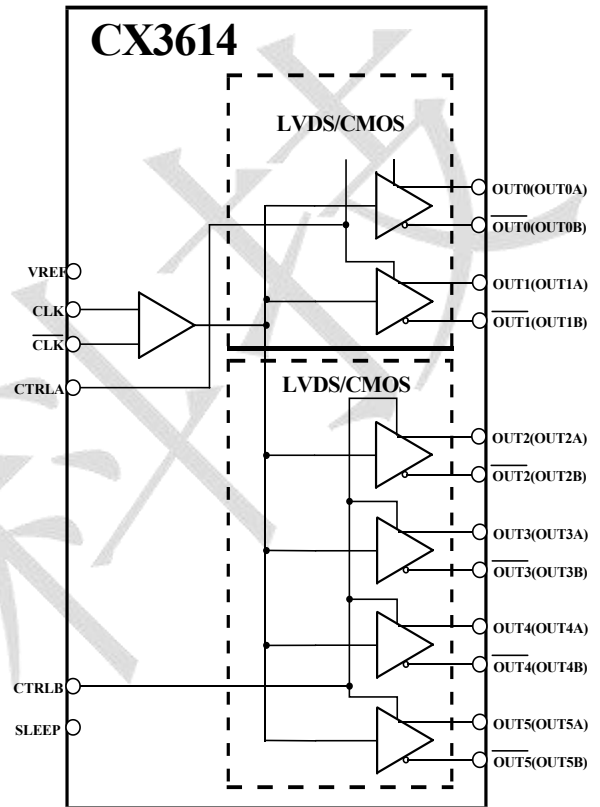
CX3614

LVDS/CMOS

VREF
CLK
$\overline{CLK}$
CTRLA

OUT0(OUT0A)
$\overline{OUT0}$(OUT0B)
OUT1(OUT1A)
$\overline{OUT1}$(OUT1B)

LVDS/CMOS

OUT2(OUT2A)
$\overline{OUT2}$(OUT2B)
OUT3(OUT3A)
$\overline{OUT3}$(OUT3B)
OUT4(OUT4A)
$\overline{OUT4}$(OUT4B)
OUT5(OUT5A)
$\overline{OUT5}$(OUT5B)

CTRLB
SLEEP